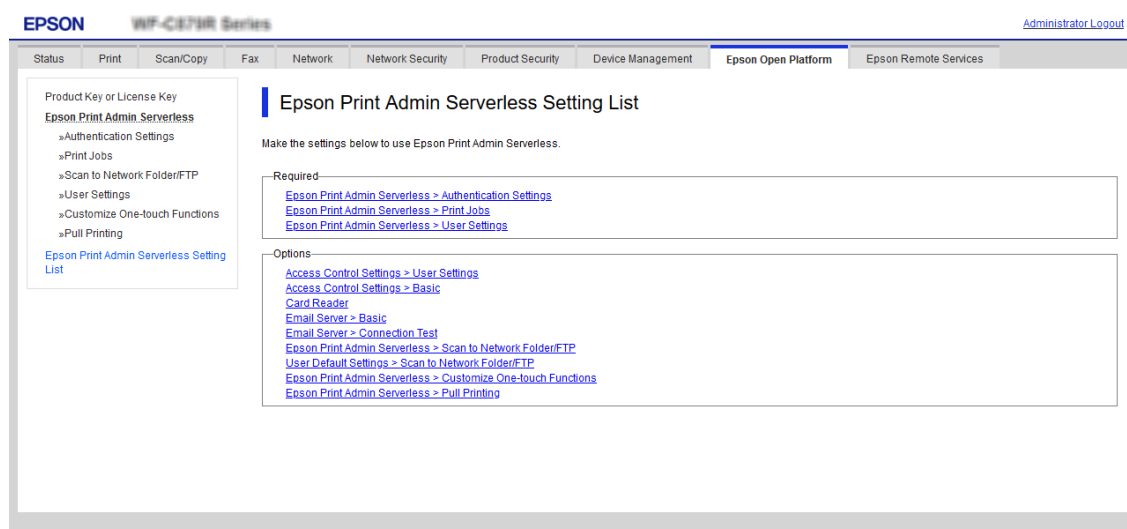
EPSON WF-C878R Series

Administrator Logout

Status | Print | Scan/Copy | Fax | Network | Network Security | Product Security | Device Management | Epson Open Platform | Epson Remote Services

Product Key or License Key
Epson Print Admin Serverless
»Authentication Settings
»Print Jobs
»Scan to Network Folder/FTP
»User Settings
»Customize One-touch Functions
»Pull Printing
Epson Print Admin Serverless Setting List

Epson Print Admin Serverless Setting List

Make the settings below to use Epson Print Admin Serverless.

Required
Epson Print Admin Serverless > Authentication Settings
Epson Print Admin Serverless > Print Jobs
Epson Print Admin Serverless > User Settings

Options
Access Control Settings > User Settings
Access Control Settings > Basic
Card Reader
Email Server > Basic
Email Server > Connection Test
Epson Print Admin Serverless > Scan to Network Folder/FTP
User Default Settings > Scan to Network Folder/FTP
Epson Print Admin Serverless > Customize One-touch Functions
Epson Print Admin Serverless > Pull Printing